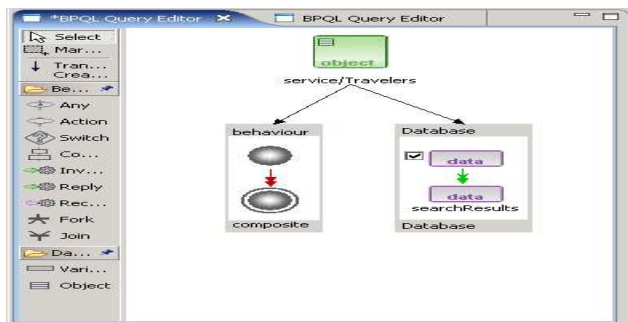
*BPQL Query Editor
BPQL Query Editor

Select
Mar...
Tran... Crea...
Be...
Any
Action
Switch
Co...
Inv...
Reply
Rec...
Fork
Join
Da...
Vari...
Object

object
service/Travelers

behaviour
composite

Database
data
data
searchResults
Database